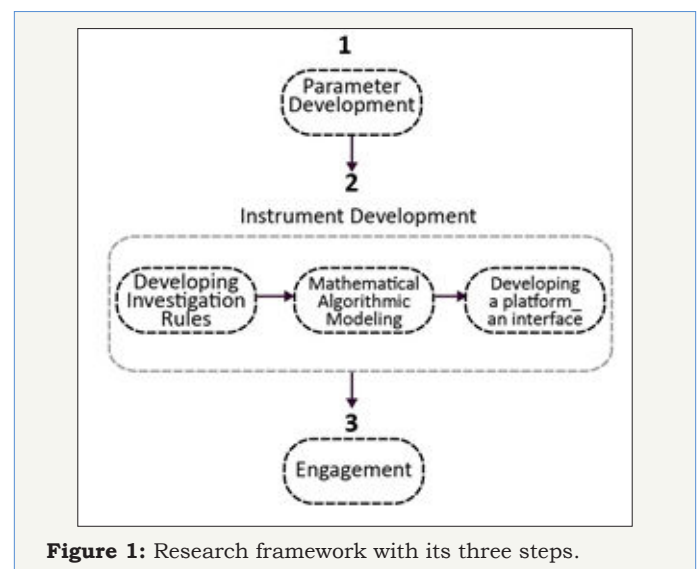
1

Parameter Development

2

Instrument Development

Developing Investigation Rules

Mathematical Algorithmic Modeling

Developing a platform_ an interface

3

Engagement

**Figure 1:** Research framework with its three steps.